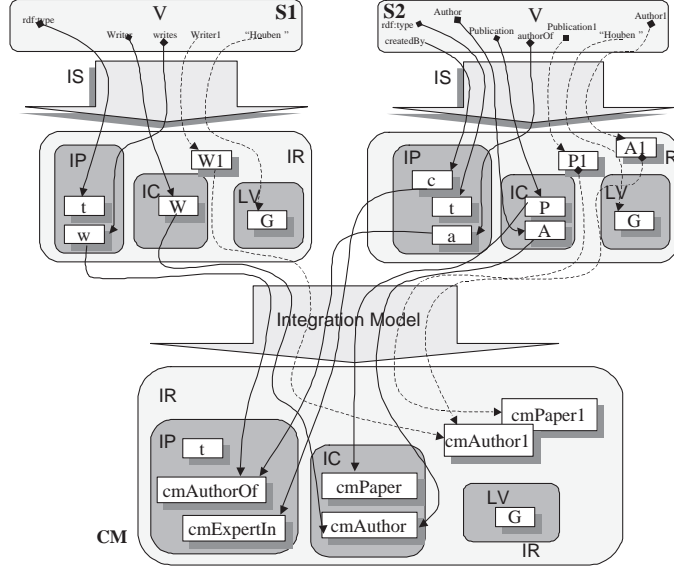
V S1
rdf:type Writer writes Writer1 "Houben "

S2 V
Author Publication Publication1 Author1
rdf:type createdBy authorOf "Houben "

IS

IS

IR
IP
t
w
IC
W
W1
LV
G

IP
c
t
a
IC
P
A
P1
A1
LV
G
R

Integration Model

IR
cmPaper1
cmAuthor1
IP
t
cmAuthorOf
cmExpertIn
IC
cmPaper
cmAuthor
LV
G
IR
CM